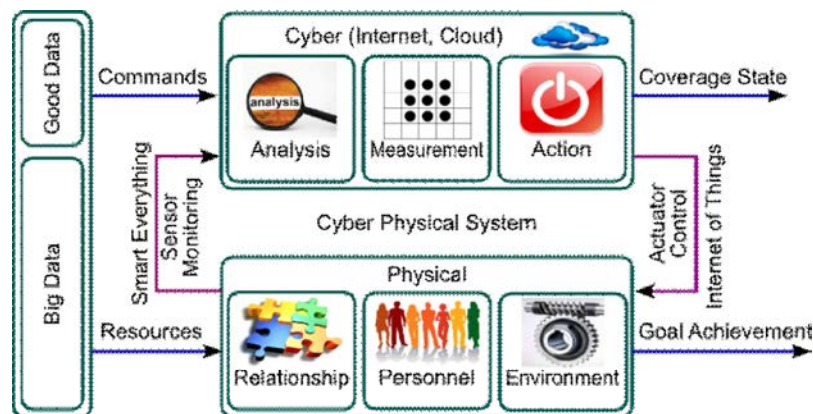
Good Data

Big Data

Commands

Cyber (Internet, Cloud)

analysis

Analysis

Measurement

Action

Coverage State

Smart Everything

Sensor Monitoring

Cyber Physical System

Actuator Control

Internet of Things

Physical

Resources

Relationship

Personnel

Environment

Goal Achievement